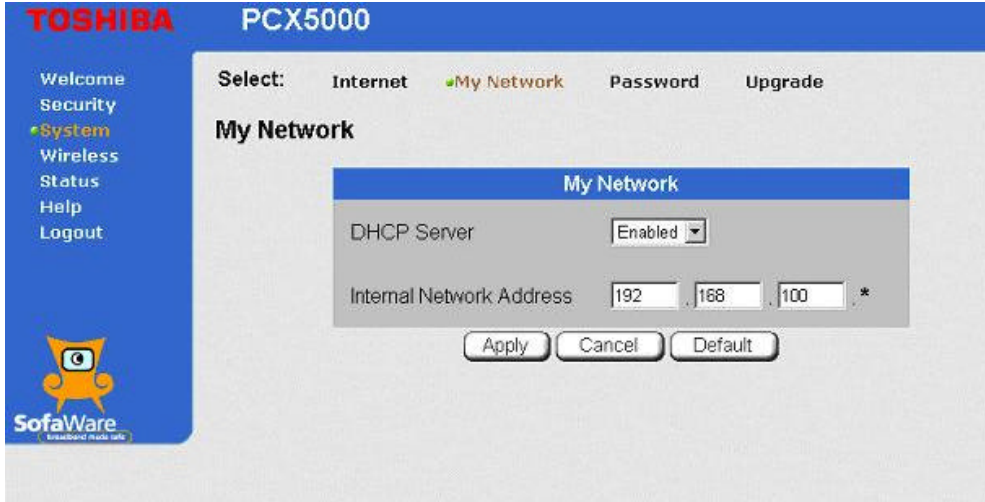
TOSHIBA PCX5000

Welcome
Security
System
Wireless
Status
Help
Logout

SofaWare
broadband made safe

Select: Internet My Network Password Upgrade

My Network

| My Network | |
|---|---|
| DHCP Server | Enabled |
| Internal Network Address | 192 . 168 . 100 . * |

Apply Cancel Default